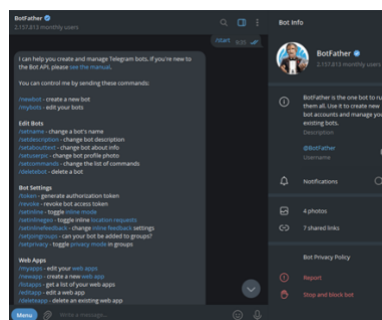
BotFather
2,157,813 monthly users

/start 20:59

I can help you create and manage Telegram bots. If you're new to the Bot API, please see the manual.

You can control me by sending these commands:

/newbot - create a new bot
/mybots - edit your bots

Edit Bots
/setname - change a bot's name
/setdescription - change bot description
/setabouttext - change bot about info
/setuserpic - change bot profile photo
/setcommands - change the list of commands
/deletebot - delete a bot

Bot Settings
/token - generate authorization token
/revoke - revoke bot access token
/setinline - toggle inline mode
/setinlinegeo - toggle inline location requests
/setinlinefeedback - change inline feedback settings
/setjoingroups - can your bot be added to groups?
/setprivacy - toggle privacy mode in groups

Web Apps
/myapps - edit your web apps
/newapp - create a new web app
/listapps - get a list of your web apps
/editapp - edit a web app
/deleteapp - delete an existing web app

Menu
Write a message...

Bot Info

BotFather
2,157,813 monthly users

BotFather is the one bot to rule them all. Use it to create new bot accounts and manage your existing bots.

@BotFather
Username

Notifications

4 photos
7 shared links

Bot Privacy Policy

Report
Stop and block bot